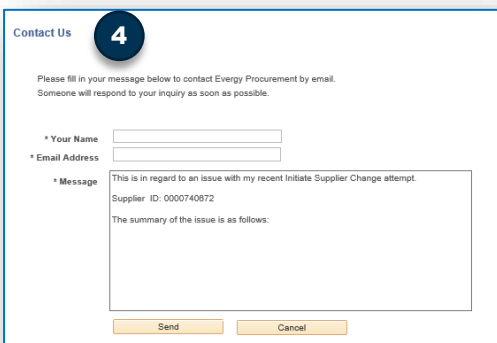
Contact Us

4

Please fill in your message below to contact Evergy Procurement by email.
Someone will respond to your inquiry as soon as possible.

* Your Name
* Email Address
* Message

This is in regard to an issue with my recent Initiate Supplier Change attempt.

Supplier ID: 0000740872

The summary of the issue is as follows:

Send
Cancel